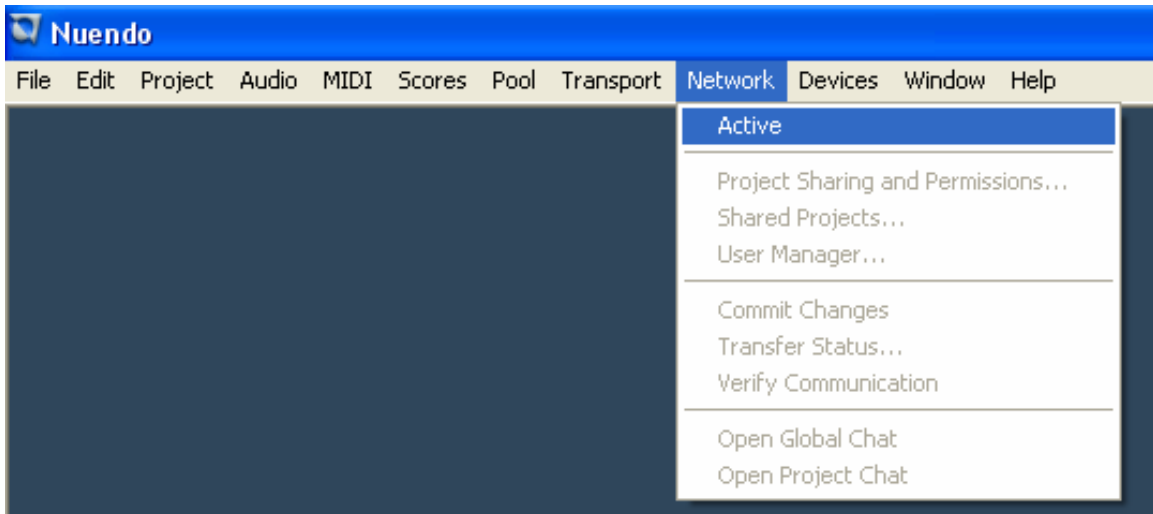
Nuendo

File Edit Project Audio MIDI Scores Pool Transport Network Devices Window Help

Active

Project Sharing and Permissions...
Shared Projects...
User Manager...

Commit Changes
Transfer Status...
Verify Communication

Open Global Chat
Open Project Chat